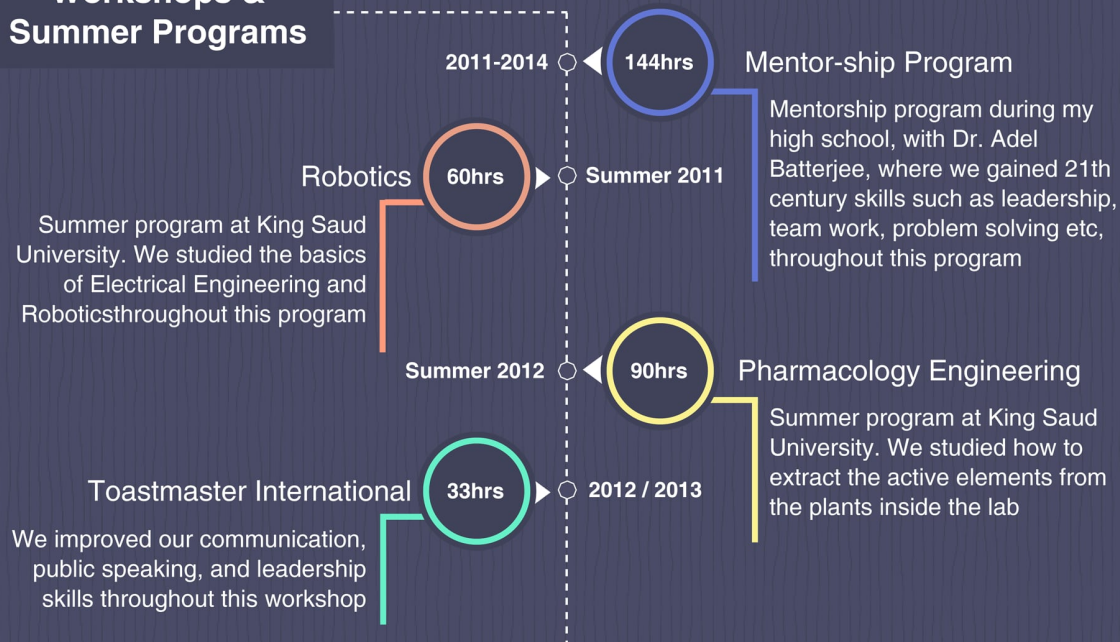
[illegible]
Summer Programs

2011-2014
144hrs
Mentor-ship Program
Mentorship program during my high school, with Dr. Adel Batterjee, where we gained 21th century skills such as leadership, team work, problem solving etc, throughout this program

Robotics
60hrs
Summer 2011
Summer program at King Saud University. We studied the basics of Electrical Engineering and Roboticsthroughout this program

Summer 2012
90hrs
Pharmacology Engineering
Summer program at King Saud University. We studied how to extract the active elements from the plants inside the lab

Toastmaster International
33hrs
2012 / 2013
We improved our communication, public speaking, and leadership skills throughout this workshop